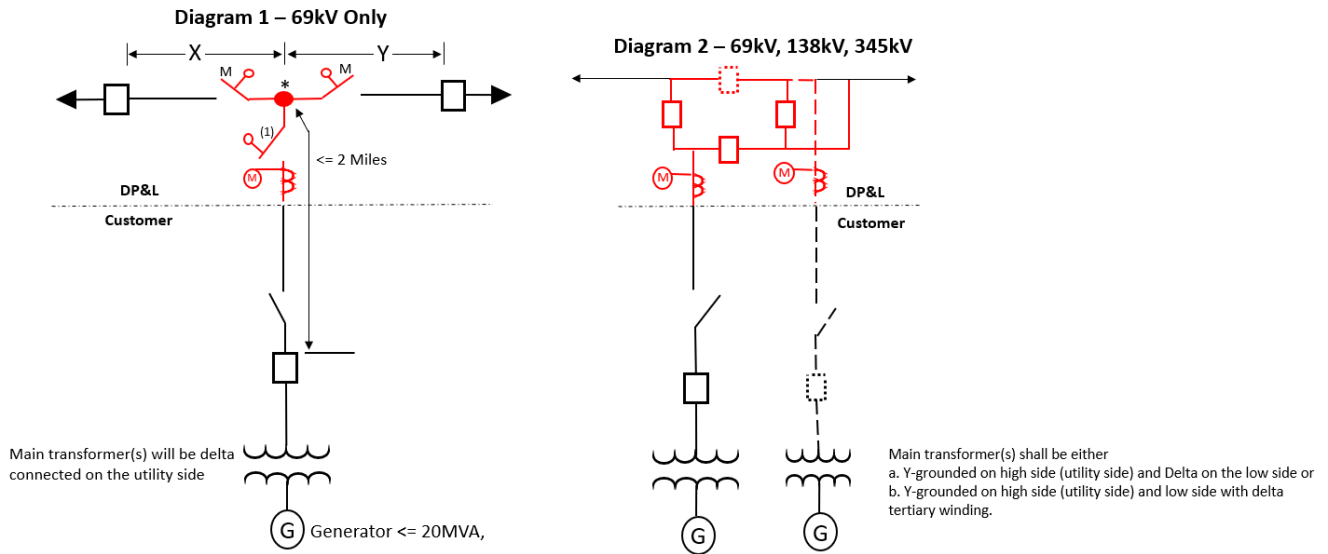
Diagram 1 – 69kV Only

X

Y

M

M

*

(1)

<= 2 Miles

M

DP&L

Customer

Main transformer(s) will be delta connected on the utility side

G

Generator <= 20MVA,

Diagram 2 – 69kV, 138kV, 345kV

M

M

DP&L

Customer

G

G

Main transformer(s) shall be either
a. Y-grounded on high side (utility side) and Delta on the low side or
b. Y-grounded on high side (utility side) and low side with delta tertiary winding.